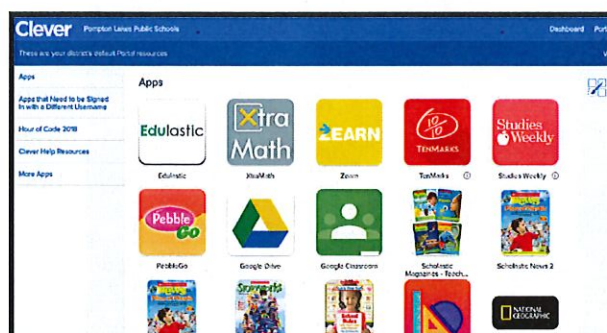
Clever Pompton Lakes Public Schools

Dashboard Port

These are your district's default Portal resources

Apps

Apps that Need to be Signed In with a Different Username

Hour of Code 2019

Clever Help Resources

More Apps

Apps

Edulastic

Edulastic

Xtra Math

XtraMath

LEARN

Zoom

TenMarks

TenMarks

Studies Weekly

Studies Weekly

Pebble Go

PebbleGo

Google Drive

Google Classroom

Scholastic Magazines - Teach...

Scholastic News 2

NATIONAL GEOGRAPHIC